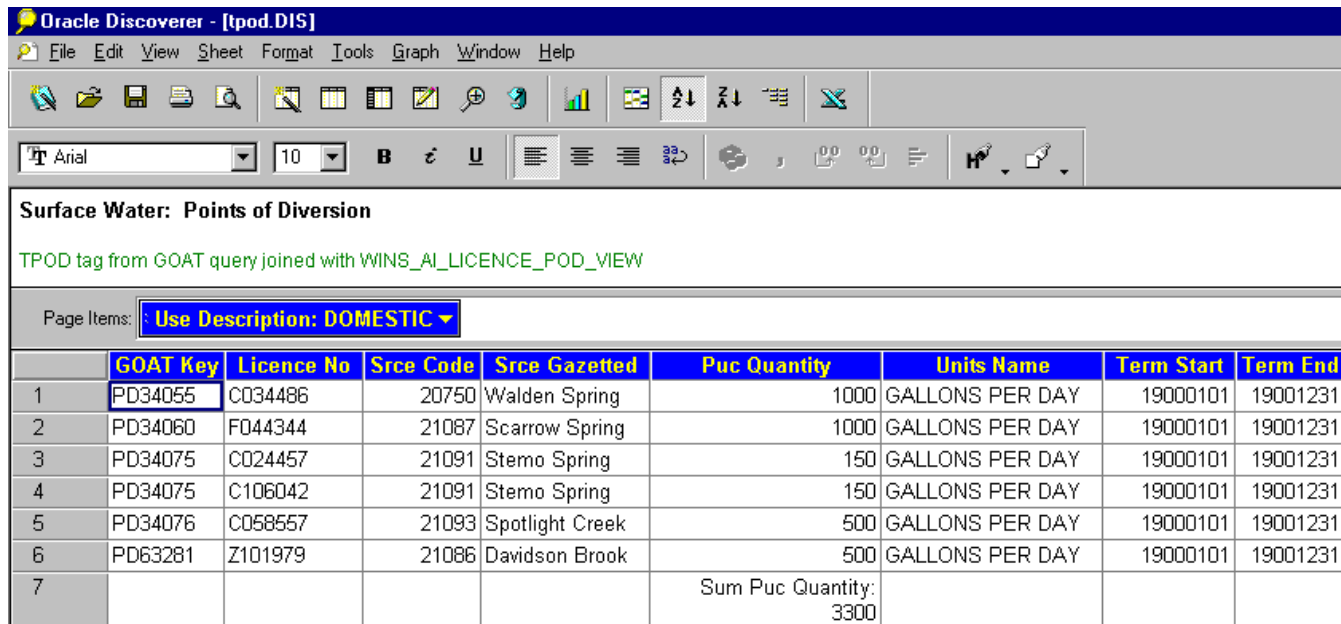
Oracle Discoverer - [tpod.DIS]

File Edit View Sheet Format Tools Graph Window Help

Arial 10 B i U

Surface Water: Points of Diversion

TPOD tag from GOAT query joined with WINS_AI_LICENCE_POD_VIEW

Page Items: Use Description: DOMESTIC

| | GOAT Key | Licence No | Srce Code | Srce Gazetted | Puc Quantity | Units Name | Term Start | Term End |
|---|---|---|---|---|---|---|---|---|
| 1 | PD34055 | C034486 | 20750 | Walden Spring | 1000 | GALLONS PER DAY | 19000101 | 19001231 |
| 2 | PD34060 | F044344 | 21087 | Scarrow Spring | 1000 | GALLONS PER DAY | 19000101 | 19001231 |
| 3 | PD34075 | C024457 | 21091 | Stemo Spring | 150 | GALLONS PER DAY | 19000101 | 19001231 |
| 4 | PD34075 | C106042 | 21091 | Stemo Spring | 150 | GALLONS PER DAY | 19000101 | 19001231 |
| 5 | PD34076 | C058557 | 21093 | Spotlight Creek | 500 | GALLONS PER DAY | 19000101 | 19001231 |
| 6 | PD63281 | Z101979 | 21086 | Davidson Brook | 500 | GALLONS PER DAY | 19000101 | 19001231 |
| 7 | | | | | Sum Puc Quantity: 3300 | | | |